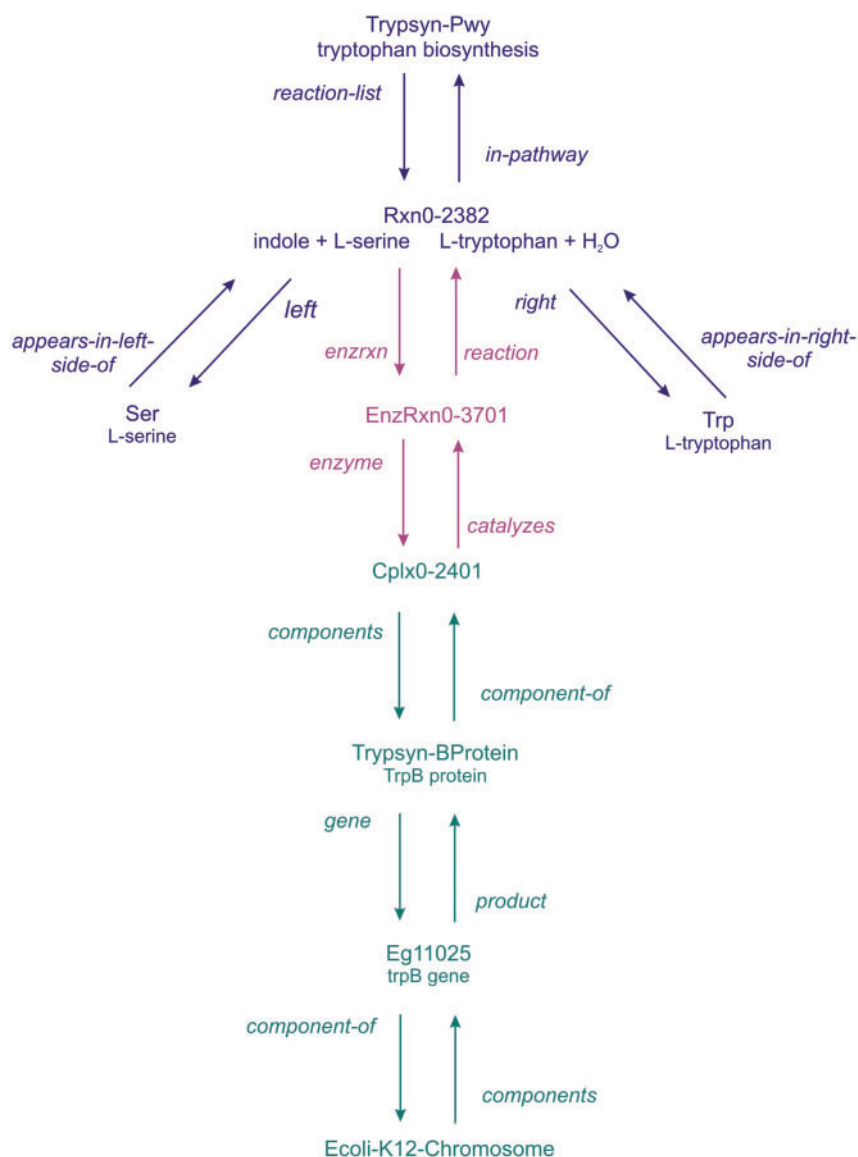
Trypsyn-Pwy
tryptophan biosynthesis

reaction-list

in-pathway

Rxn0-2382
indole + L-serine L-tryptophan + $H_2O$

appears-in-left-side-of

left

enzrxn

reaction

right

appears-in-right-side-of

Ser
L-serine

EnzRxn0-3701

Trp
L-tryptophan

enzyme

catalyzes

Cplx0-2401

components

component-of

Trypsyn-BProtein
TrpB protein

gene

product

Eg11025
trpB gene

component-of

components

Ecoli-K12-Chromosome